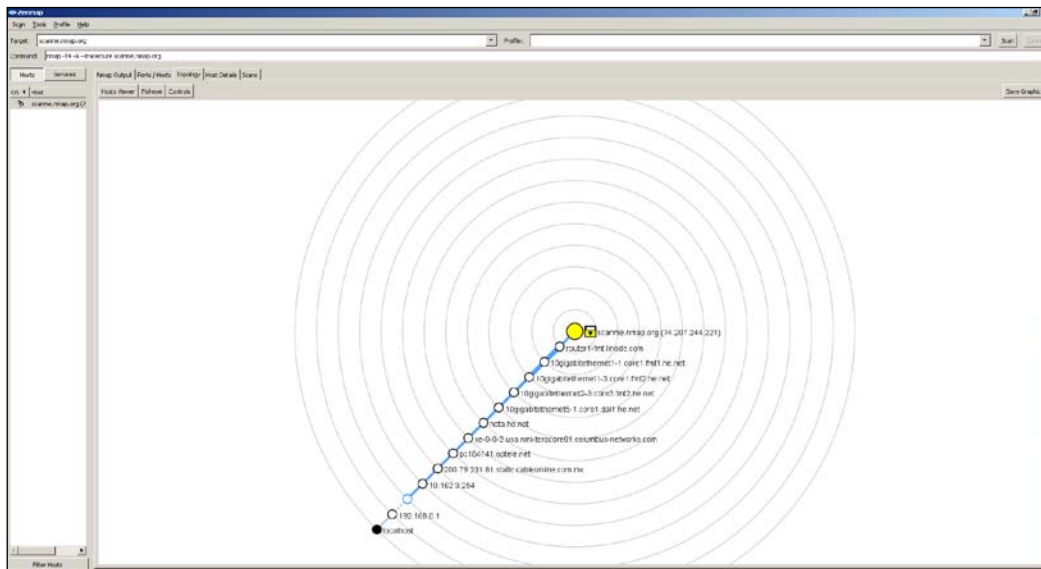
Zenmap
Scan Tools Profile Help
Target: scanme.nmap.org
Profile:
Scan
Command: nmap -T4 -A --traceroute scanme.nmap.org
Hosts Services
OS Host
scanme.nmap.org (7
Nmap Output Ports / Hosts Topology Host Details Scans
Hosts Viewer Fisheye Controls
Save Graphic
scanme.nmap.org (74.207.244.221)
router1-fmt.linode.com
10gigabitethernet1-1.core1.fmt1.he.net
10gigabitethernet1-3.core1.fmt2.he.net
10gigabitethernet2-3.core3.fmt2.he.net
10gigabitethernet5-1.core1.dal1.he.net
ncta.hd.net
xe-0-0-2.usa.nmi-terocore01.columbus-networks.com
pc104141.ootele.net
200.79.231.61.static.cableonline.com.mx
10.162.0.254
192.168.0.1
localhost
Filter Hosts